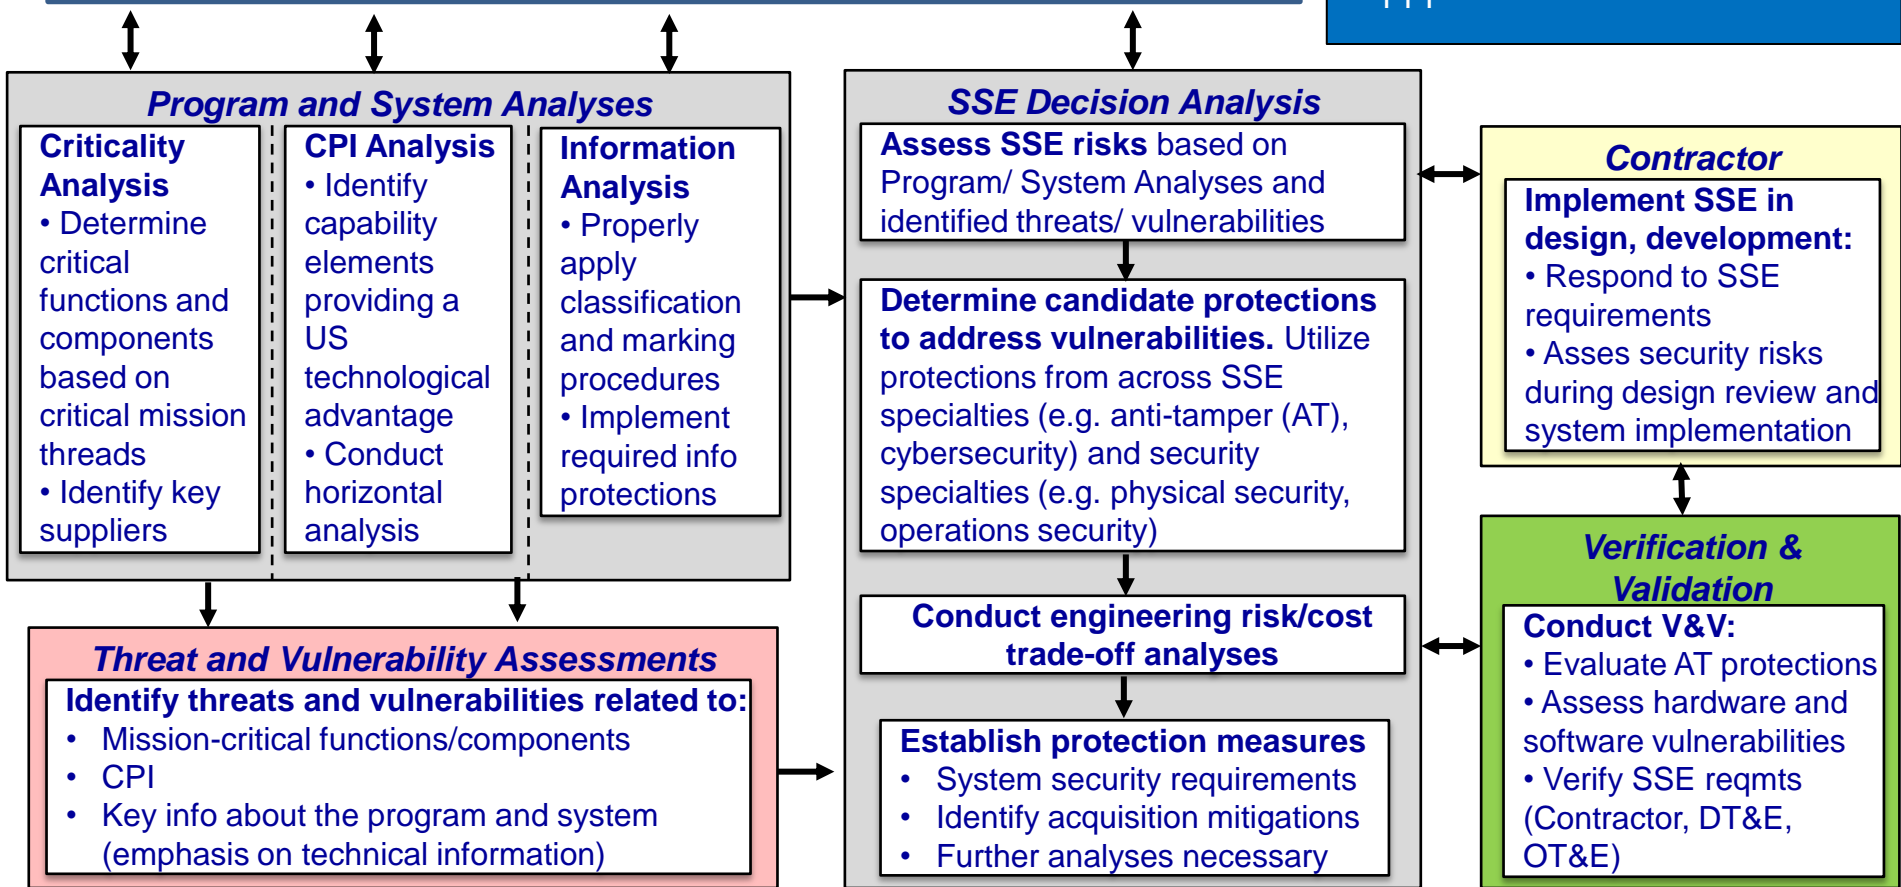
Program and System Analyses

Criticality Analysis
• Determine critical functions and components based on critical mission threads
• Identify key suppliers

CPI Analysis
• Identify capability elements providing a US technological advantage
• Conduct horizontal analysis

Information Analysis
• Properly apply classification and marking procedures
• Implement required info protections

Threat and Vulnerability Assessments
Identify threats and vulnerabilities related to:
• Mission-critical functions/components
• CPI
• Key info about the program and system (emphasis on technical information)

SSE Decision Analysis

Assess SSE risks based on Program/ System Analyses and identified threats/ vulnerabilities

Determine candidate protections to address vulnerabilities. Utilize protections from across SSE specialties (e.g. anti-tamper (AT), cybersecurity) and security specialties (e.g. physical security, operations security)

Conduct engineering risk/cost trade-off analyses

Establish protection measures
• System security requirements
• Identify acquisition mitigations
• Further analyses necessary

Contractor
Implement SSE in design, development:
• Respond to SSE requirements
• Asses security risks during design review and system implementation

Verification & Validation
Conduct V&V:
• Evaluate AT protections
• Assess hardware and software vulnerabilities
• Verify SSE reqmts (Contractor, DT&E, OT&E)